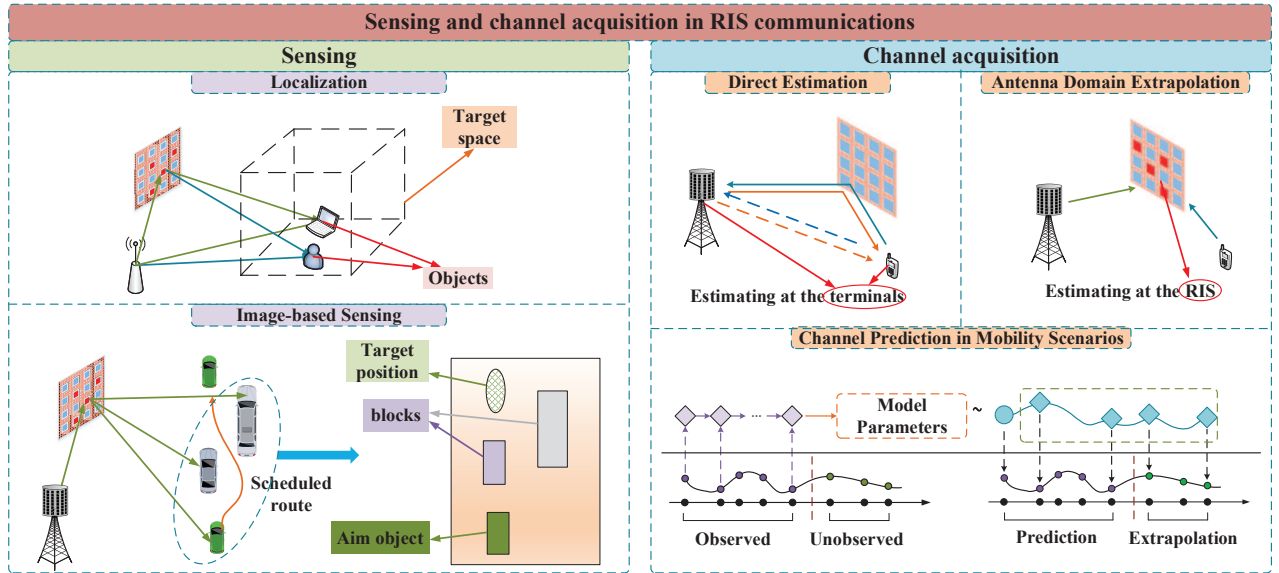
Sensing and channel acquisition in RIS communications

Sensing

Localization

Target space

Objects

Image-based Sensing

Target position

blocks

Scheduled route

Aim object

Channel acquisition

Direct Estimation

Estimating at the terminals

Antenna Domain Extrapolation

Estimating at the RIS

Channel Prediction in Mobility Scenarios

Model Parameters

~

Observed

Unobserved

Prediction

Extrapolation